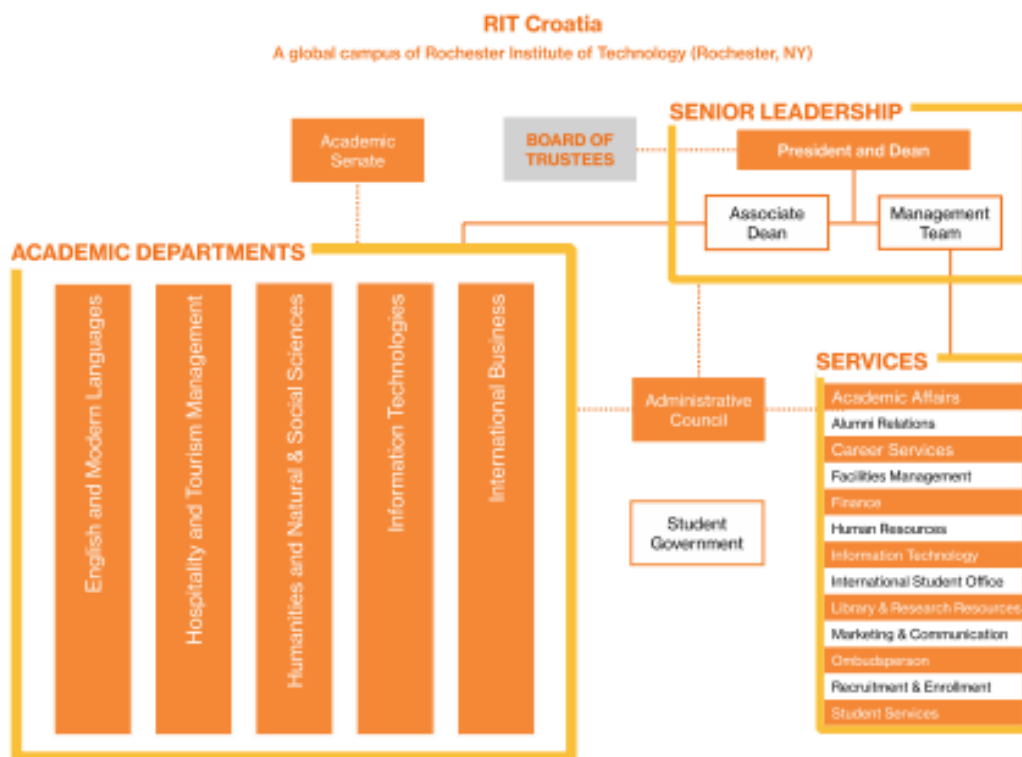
RIT Croatia
A global campus of Rochester Institute of Technology (Rochester, NY)

Academic Senate

BOARD OF TRUSTEES

SENIOR LEADERSHIP

President and Dean

Associate Dean

Management Team

ACADEMIC DEPARTMENTS

English and Modern Languages

Hospitality and Tourism Management

Humanities and Natural & Social Sciences

Information Technologies

International Business

Administrative Council

Student Government

SERVICES

Academic Affairs
Alumni Relations
Career Services
Facilities Management
Finance
Human Resources
Information Technology
International Student Office
Library & Research Resources
Marketing & Communication
Ombudsperson
Recruitment & Enrollment
Student Services